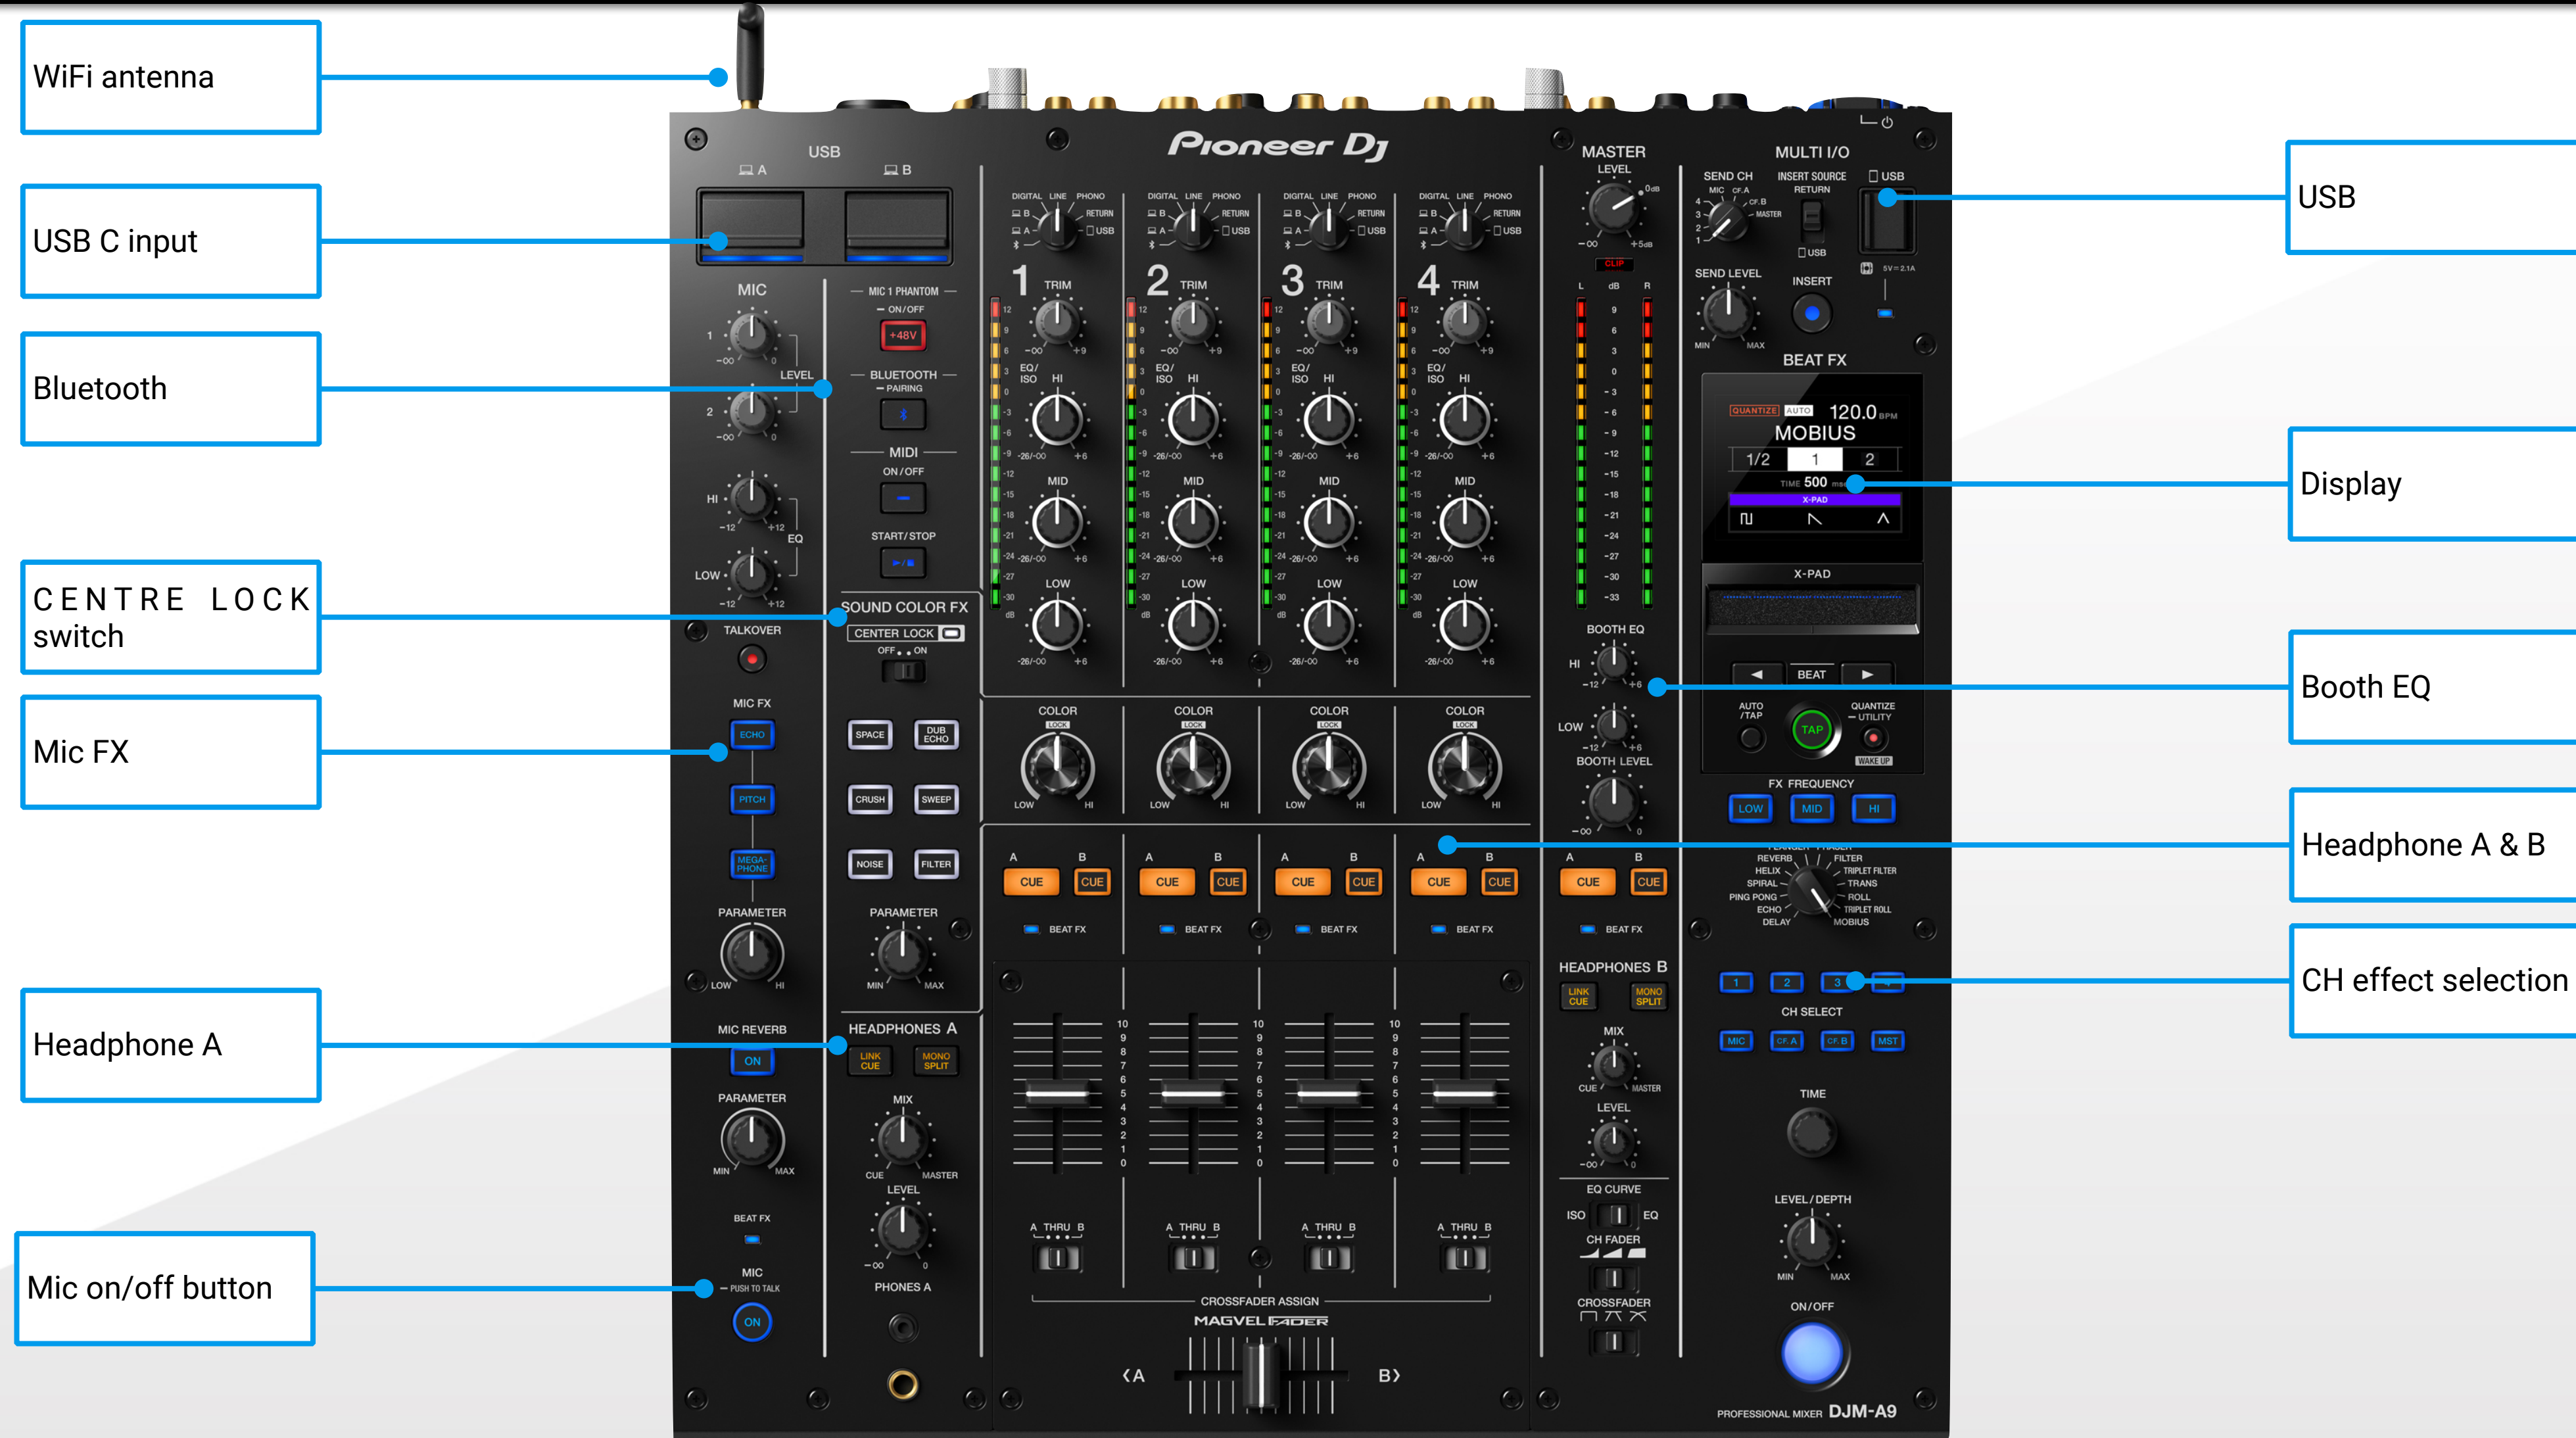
WiFi antenna

USB C input

Bluetooth

CENTRE LOCK switch

Mic FX

Headphone A

Mic on/off button

USB

Display

Booth EQ

Headphone A & B

CH effect selection

Pioneer DJ

USB
A B

MIC
1 −∞ 0
LEVEL
2 −∞ 0
HI −12 +12
EQ
LOW −12 +12
TALKOVER
MIC FX
ECHO
PITCH
MEGA-PHONE
PARAMETER
LOW HI
MIC REVERB
ON
PARAMETER
MIN MAX
BEAT FX
MIC
PUSH TO TALK
ON

MIC 1 PHANTOM
ON/OFF
+48V
BLUETOOTH
PAIRING
MIDI
ON/OFF
START/STOP
SOUND COLOR FX
CENTER LOCK
OFF ON
SPACE
DUB ECHO
CRUSH
SWEEP
NOISE
FILTER
PARAMETER
MIN MAX
HEADPHONES A
LINK CUE
MONO SPLIT
MIX
CUE MASTER
LEVEL
−∞ 0
PHONES A

DIGITAL LINE PHONO
B RETURN
A USB
1 TRIM
2 TRIM
3 TRIM
4 TRIM
−∞ +9
EQ/ISO HI
−26/−∞ +6
MID
LOW
COLOR
LOCK
LOW HI
A B
CUE CUE
BEAT FX
10 9 8 7 6 5 4 3 2 1 0
A THRU B
CROSSFADER ASSIGN
MAGVEL FADER
A B

MASTER
LEVEL
−∞ +5dB
CLIP
L dB R
9 6 3 0 -3 -6 -9 -12 -15 -18 -21 -24 -27 -30 -33
BOOTH EQ
HI −12 +6
LOW −12 +6
BOOTH LEVEL
−∞ 0
A B
CUE CUE
BEAT FX
HEADPHONES B
LINK CUE
MONO SPLIT
MIX
CUE MASTER
LEVEL
−∞ 0
EQ CURVE
ISO EQ
CH FADER
CROSSFADER

MULTI I/O
SEND CH
MIC CF.A CF.B MASTER
INSERT SOURCE RETURN
USB
USB
5V=2.1A
SEND LEVEL
MIN MAX
INSERT
BEAT FX
QUANTIZE AUTO 120.0 BPM
MOBIUS
1/2 1 2
TIME 500 ms
X-PAD
X-PAD
BEAT
AUTO/TAP
TAP
QUANTIZE UTILITY
WAKE UP
FX FREQUENCY
LOW MID HI
REVERB
HELIX
SPIRAL
PING PONG
ECHO
DELAY
FILTER
TRIPLET FILTER
TRANS
ROLL
TRIPLET ROLL
MOBIUS
1 2 3 4
CH SELECT
MIC CF.A CF.B MST
TIME
LEVEL/DEPTH
MIN MAX
ON/OFF
PROFESSIONAL MIXER DJM-A9